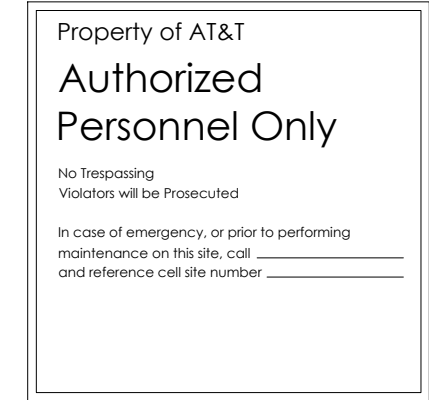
Property of AT&T

Authorized Personnel Only

No Trespassing
Violators will be Prosecuted

In case of emergency, or prior to performing maintenance on this site, call ________________
and reference cell site number ________________